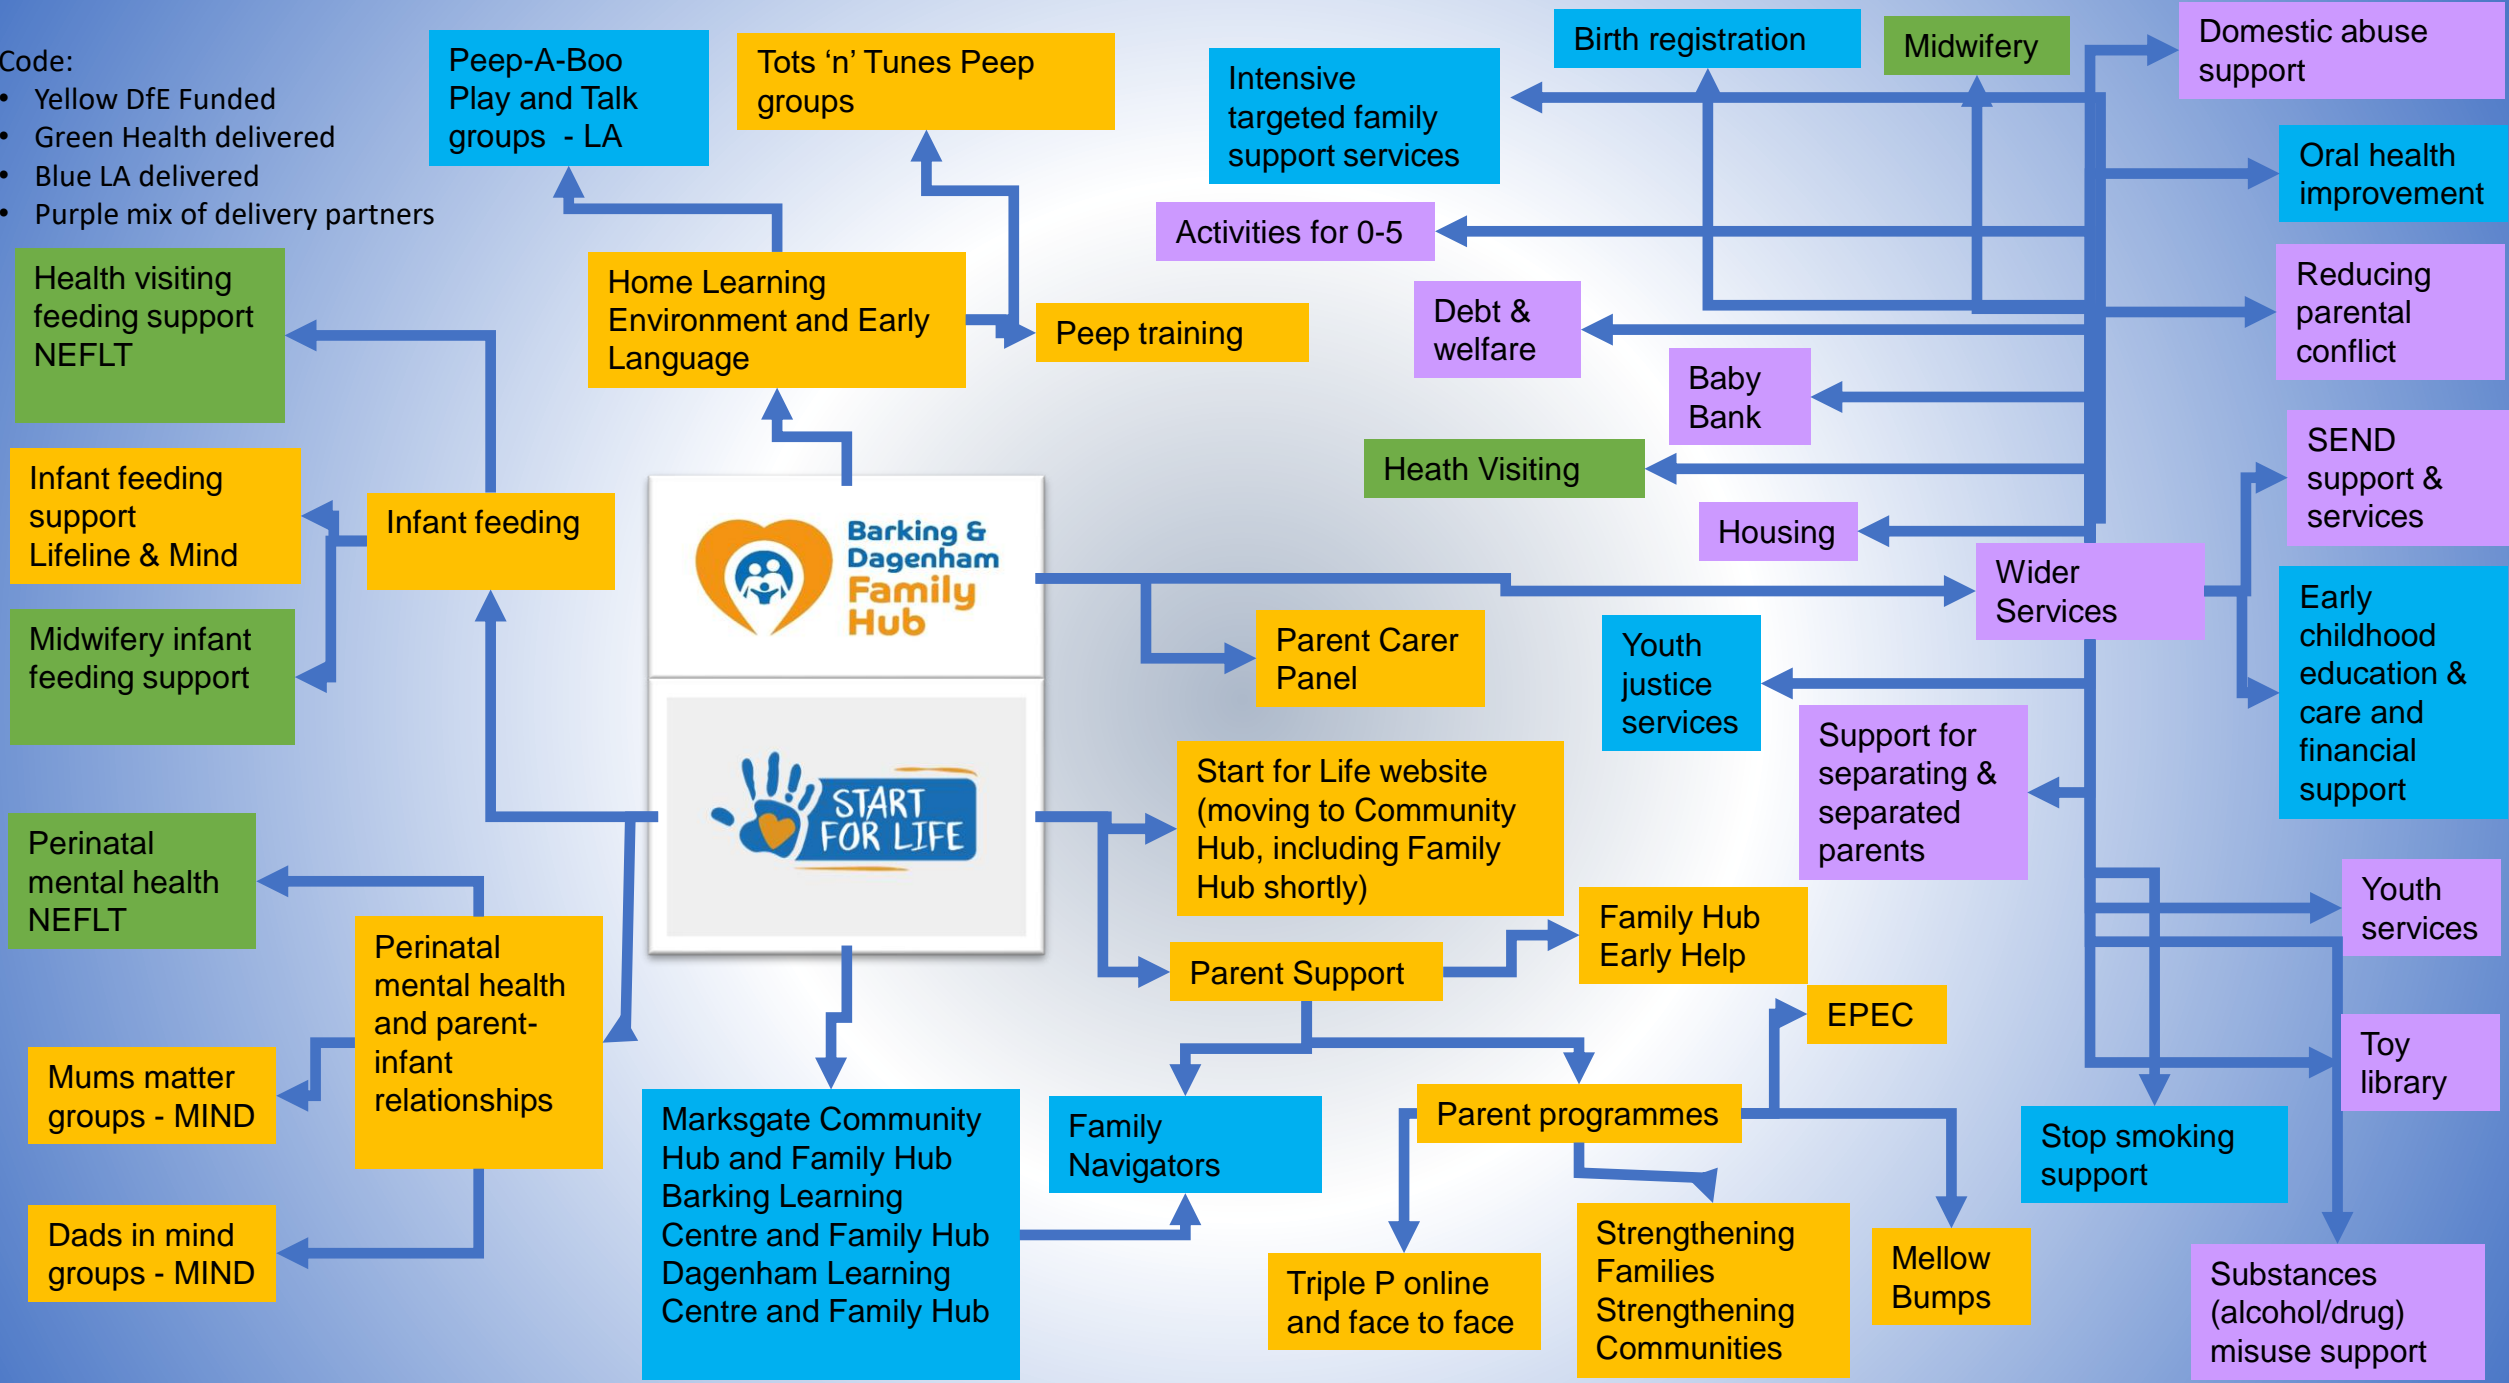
Code:
• Yellow DfE Funded
• Green Health delivered
• Blue LA delivered
• Purple mix of delivery partners

Peep-A-Boo Play and Talk groups - LA

Tots 'n' Tunes Peep groups

Intensive targeted family support services

Birth registration

Midwifery

Domestic abuse support

Oral health improvement

Activities for 0-5

Health visiting feeding support NEFLT

Home Learning Environment and Early Language

Peep training

Debt & welfare

Reducing parental conflict

Baby Bank

Heath Visiting

SEND support & services

Infant feeding support Lifeline & Mind

Infant feeding

Barking & Dagenham Family Hub

Housing

Wider Services

Midwifery infant feeding support

Parent Carer Panel

Youth justice services

Early childhood education & care and financial support

START FOR LIFE

Support for separating & separated parents

Start for Life website (moving to Community Hub, including Family Hub shortly)

Perinatal mental health NEFLT

Youth services

Family Hub Early Help

Perinatal mental health and parent-infant relationships

Parent Support

EPEC

Toy library

Mums matter groups - MIND

Marksgate Community Hub and Family Hub Barking Learning Centre and Family Hub Dagenham Learning Centre and Family Hub

Family Navigators

Parent programmes

Stop smoking support

Dads in mind groups - MIND

Triple P online and face to face

Strengthening Families Strengthening Communities

Mellow Bumps

Substances (alcohol/drug) misuse support